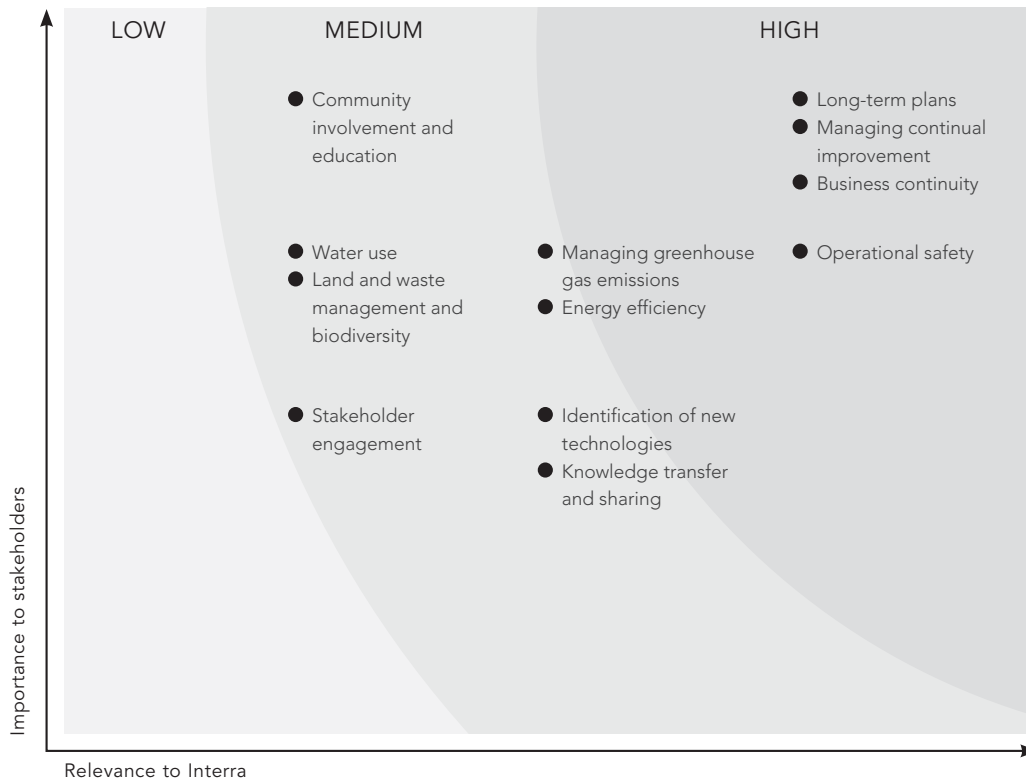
LOW

MEDIUM

HIGH

● Community involvement and education

● Long-term plans
● Managing continual improvement
● Business continuity

● Water use
● Land and waste management and biodiversity

● Managing greenhouse gas emissions
● Energy efficiency

● Operational safety

● Stakeholder engagement

● Identification of new technologies
● Knowledge transfer and sharing

Importance to stakeholders

Relevance to Interra